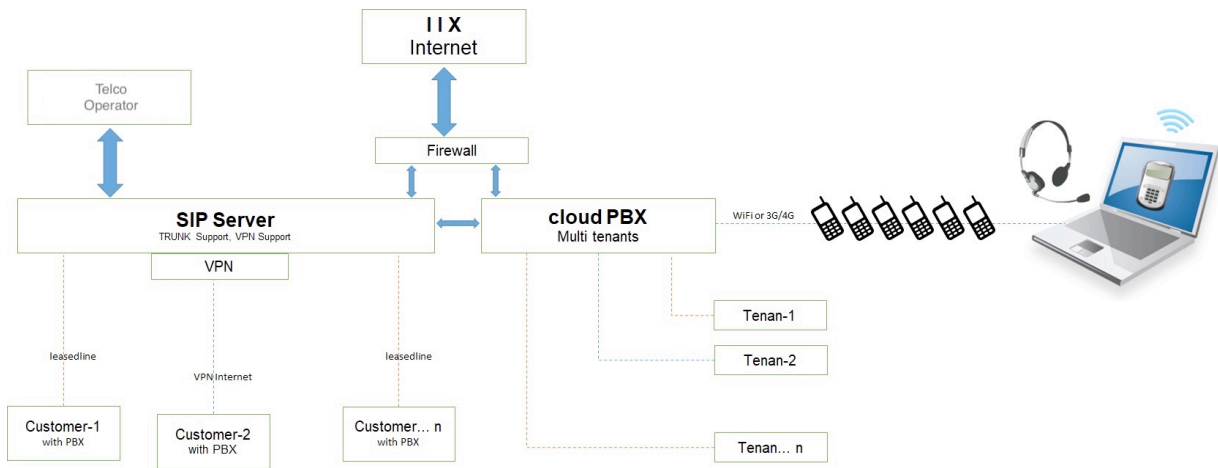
I I X
Internet

Telco
Operator

Firewall

SIP Server
TRUNK Support, VPN Support

cloud PBX
Multi tenants

WiFi or 3G/4G

VPN

leasedline

VPN Internet

leasedline

Tenan-1

Tenan-2

Customer-1
with PBX

Customer-2
with PBX

Customer... n
with PBX

Tenan... n